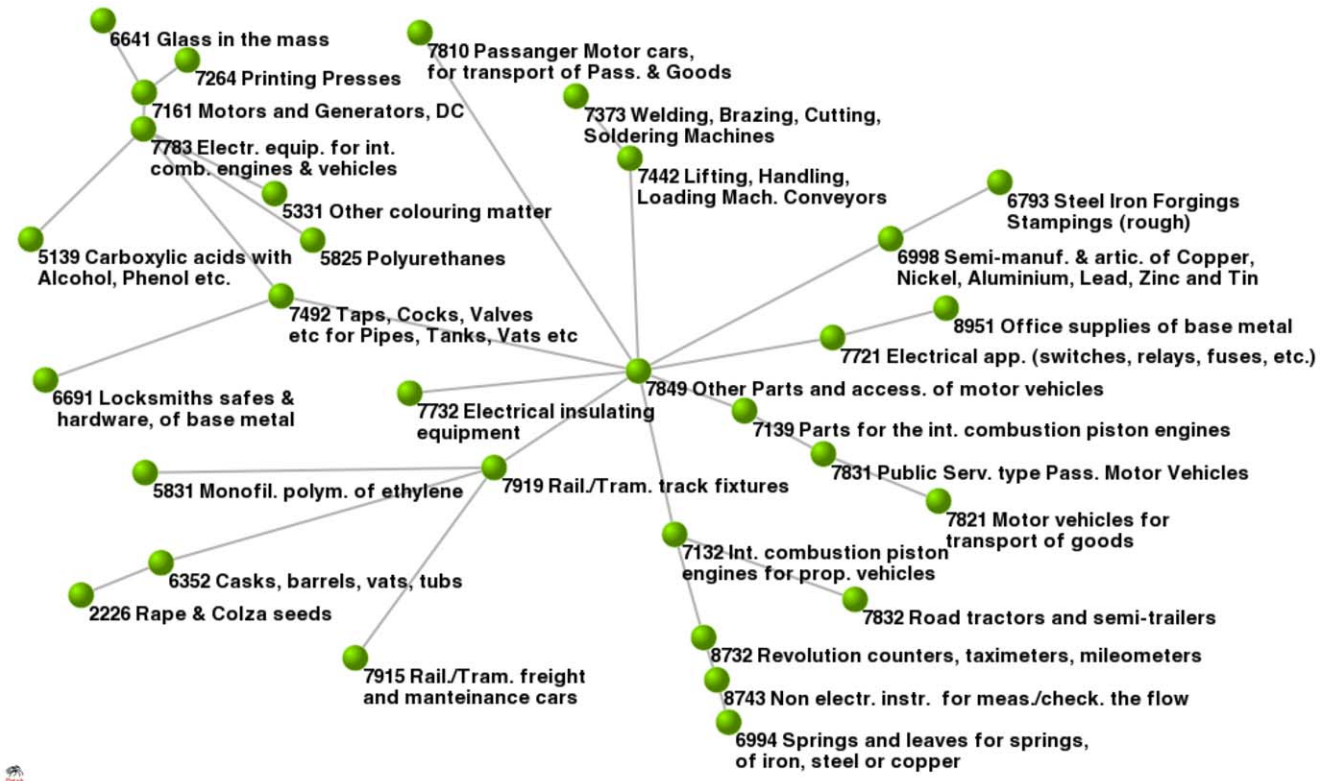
6641 Glass in the mass

7264 Printing Presses

7161 Motors and Generators, DC

7783 Electr. equip. for int. comb. engines & vehicles

5331 Other colouring matter

5139 Carboxylic acids with Alcohol, Phenol etc.

5825 Polyurethanes

7492 Taps, Cocks, Valves etc for Pipes, Tanks, Vats etc

6691 Locksmiths safes & hardware, of base metal

7810 Passanger Motor cars, for transport of Pass. & Goods

7373 Welding, Brazing, Cutting, Soldering Machines

7442 Lifting, Handling, Loading Mach. Conveyors

6793 Steel Iron Forgings Stampings (rough)

6998 Semi-manuf. & artic. of Copper, Nickel, Aluminium, Lead, Zinc and Tin

8951 Office supplies of base metal

7721 Electrical app. (switches, relays, fuses, etc.)

7849 Other Parts and access. of motor vehicles

7732 Electrical insulating equipment

7139 Parts for the int. combustion piston engines

7831 Public Serv. type Pass. Motor Vehicles

5831 Monofil. polym. of ethylene

7919 Rail./Tram. track fixtures

7821 Motor vehicles for transport of goods

7132 Int. combustion piston engines for prop. vehicles

6352 Casks, barrels, vats, tubs

2226 Rape & Colza seeds

7832 Road tractors and semi-trailers

8732 Revolution counters, taximeters, mileometers

7915 Rail./Tram. freight and manteinance cars

8743 Non electr. instr. for meas./check. the flow

6994 Springs and leaves for springs, of iron, steel or copper